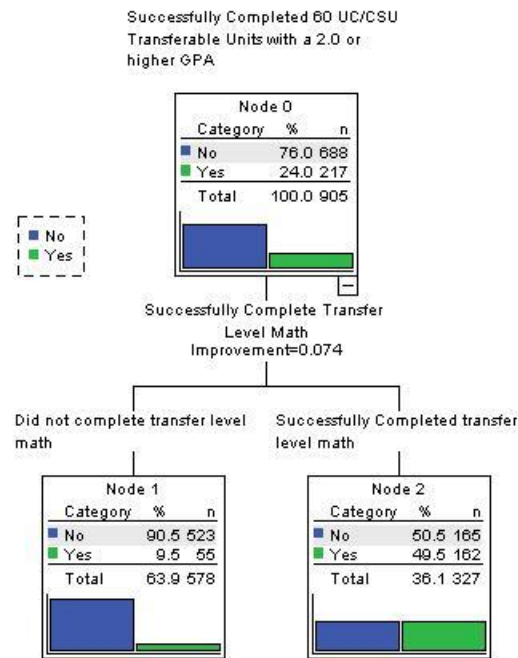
Successfully Completed 60 UC/CSU Transferable Units with a 2.0 or higher GPA

Node 0

| Category | % | n |
|---|---|---|
| No | 76.0 | 688 |
| Yes | 24.0 | 217 |
| Total | 100.0 | 905 |

No
Yes

–

Successfully Complete Transfer Level Math
Improvement=0.074

Did not complete transfer level math

Successfully Completed transfer level math

Node 1

| Category | % | n |
|---|---|---|
| No | 90.5 | 523 |
| Yes | 9.5 | 55 |
| Total | 63.9 | 578 |

Node 2

| Category | % | n |
|---|---|---|
| No | 50.5 | 165 |
| Yes | 49.5 | 162 |
| Total | 36.1 | 327 |